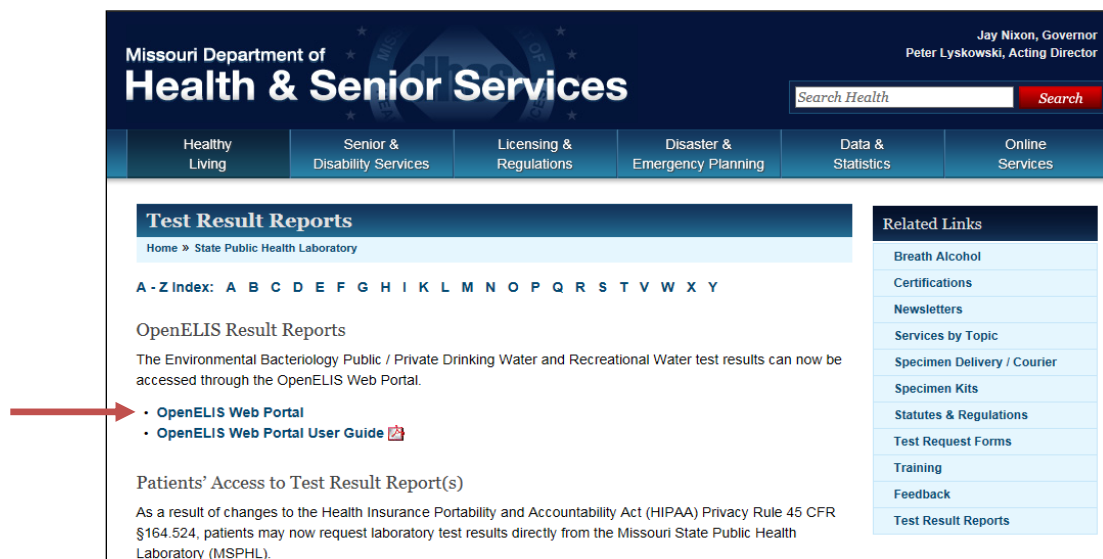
Missouri Department of
Health & Senior Services

Jay Nixon, Governor
Peter Lyskowski, Acting Director

Search Health
Search

Healthy Living
Senior & Disability Services
Licensing & Regulations
Disaster & Emergency Planning
Data & Statistics
Online Services

Test Result Reports

Home » State Public Health Laboratory

A - Z Index: A B C D E F G H I K L M N O P Q R S T V W X Y

OpenELIS Result Reports

The Environmental Bacteriology Public / Private Drinking Water and Recreational Water test results can now be accessed through the OpenELIS Web Portal.

• OpenELIS Web Portal
• OpenELIS Web Portal User Guide

Patients' Access to Test Result Report(s)

As a result of changes to the Health Insurance Portability and Accountability Act (HIPAA) Privacy Rule 45 CFR §164.524, patients may now request laboratory test results directly from the Missouri State Public Health Laboratory (MSPHL).

Related Links
Breath Alcohol
Certifications
Newsletters
Services by Topic
Specimen Delivery / Courier
Specimen Kits
Statutes & Regulations
Test Request Forms
Training
Feedback
Test Result Reports